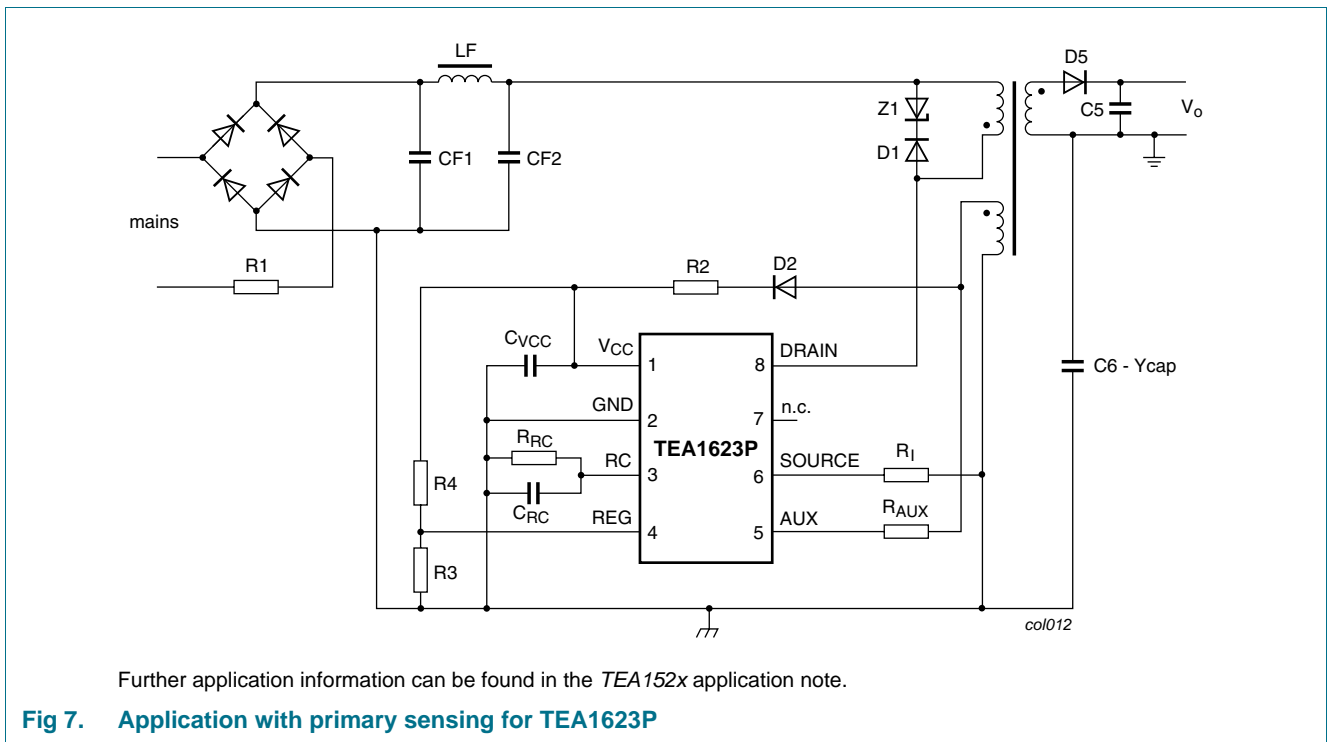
LF

D5

Z1

C5

$V_o$

D1

CF1

CF2

mains

R1

R2

D2

$C_{VCC}$

$V_{CC}$

1

8

DRAIN

C6 - Ycap

GND

2

7

n.c.

TEA1623P

$R_{RC}$

RC

3

6

SOURCE

$R_I$

R4

$C_{RC}$

REG

4

5

AUX

$R_{AUX}$

R3

col012

Further application information can be found in the *TEA152x* application note.

**Fig 7. Application with primary sensing for TEA1623P**